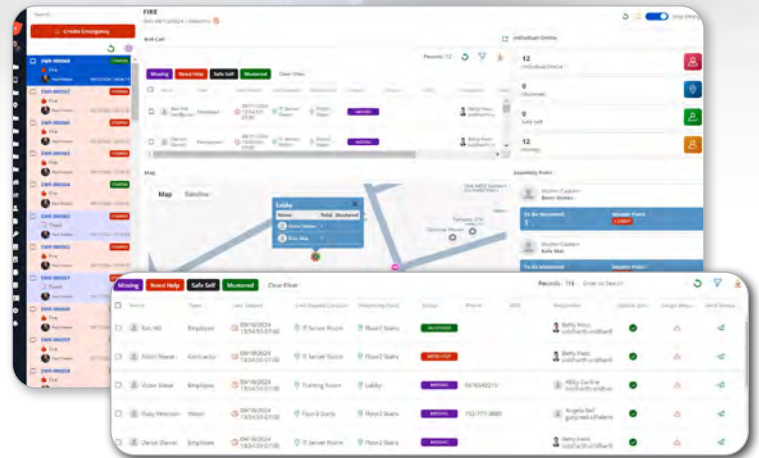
Create Emergency

FIRE

Roll Call

Records: 12

Missing Need Help Safe Self Mustered Clear Filter

Individual Online

12

0

0

12

Map

Map Satellite

Lobby

Name Total Mustered

Assembly Point

Missing Need Help Safe Self Mustered Clear Filter

Records: 116

| | Name | Type | Last Seen | Last Badged Location | Mustering Point | Badge | Phone | SMS | Responder | | | |
|---|---|---|---|---|---|---|---|---|---|---|---|---|
| | Ron Hill | Employee | 09/18/2024 | IT Server Room | Floor2 Stairs | MUSTERED | | | Betty Hess | | | |
| | Robin Reese | Contractor | 09/18/2024 | IT Server Room | Floor2 Stairs | NEED HELP | | | Betty Hess | | | |
| | Victor Slater | Employee | 09/18/2024 | Training Room | Lobby | MISSING | 5676543215 | | Abby Carline | | | |
| | Ruby Peterson | Visitor | 09/18/2024 | Floor2 Stairs | Floor2 Stairs | MISSING | 123-777-3880 | | Angela Bell | | | |
| | Daniel Glover | Employee | 09/18/2024 | IT Server Room | Floor2 Stairs | MISSING | | | Betty Hess | | | |